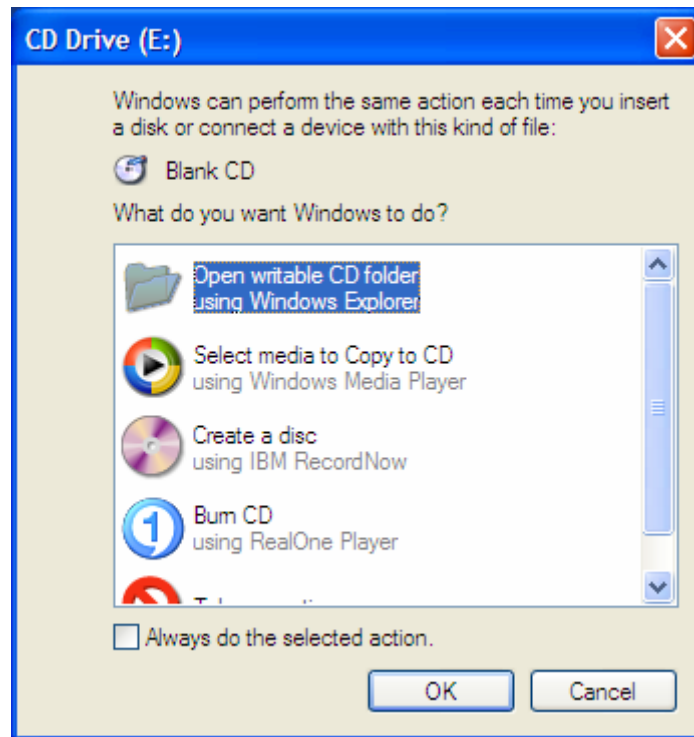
CD Drive (E:)

Windows can perform the same action each time you insert a disk or connect a device with this kind of file:

Blank CD

What do you want Windows to do?

Open writable CD folder
using Windows Explorer

Select media to Copy to CD
using Windows Media Player

Create a disc
using IBM RecordNow

Burn CD
using RealOne Player

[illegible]

Always do the selected action.

OK

Cancel